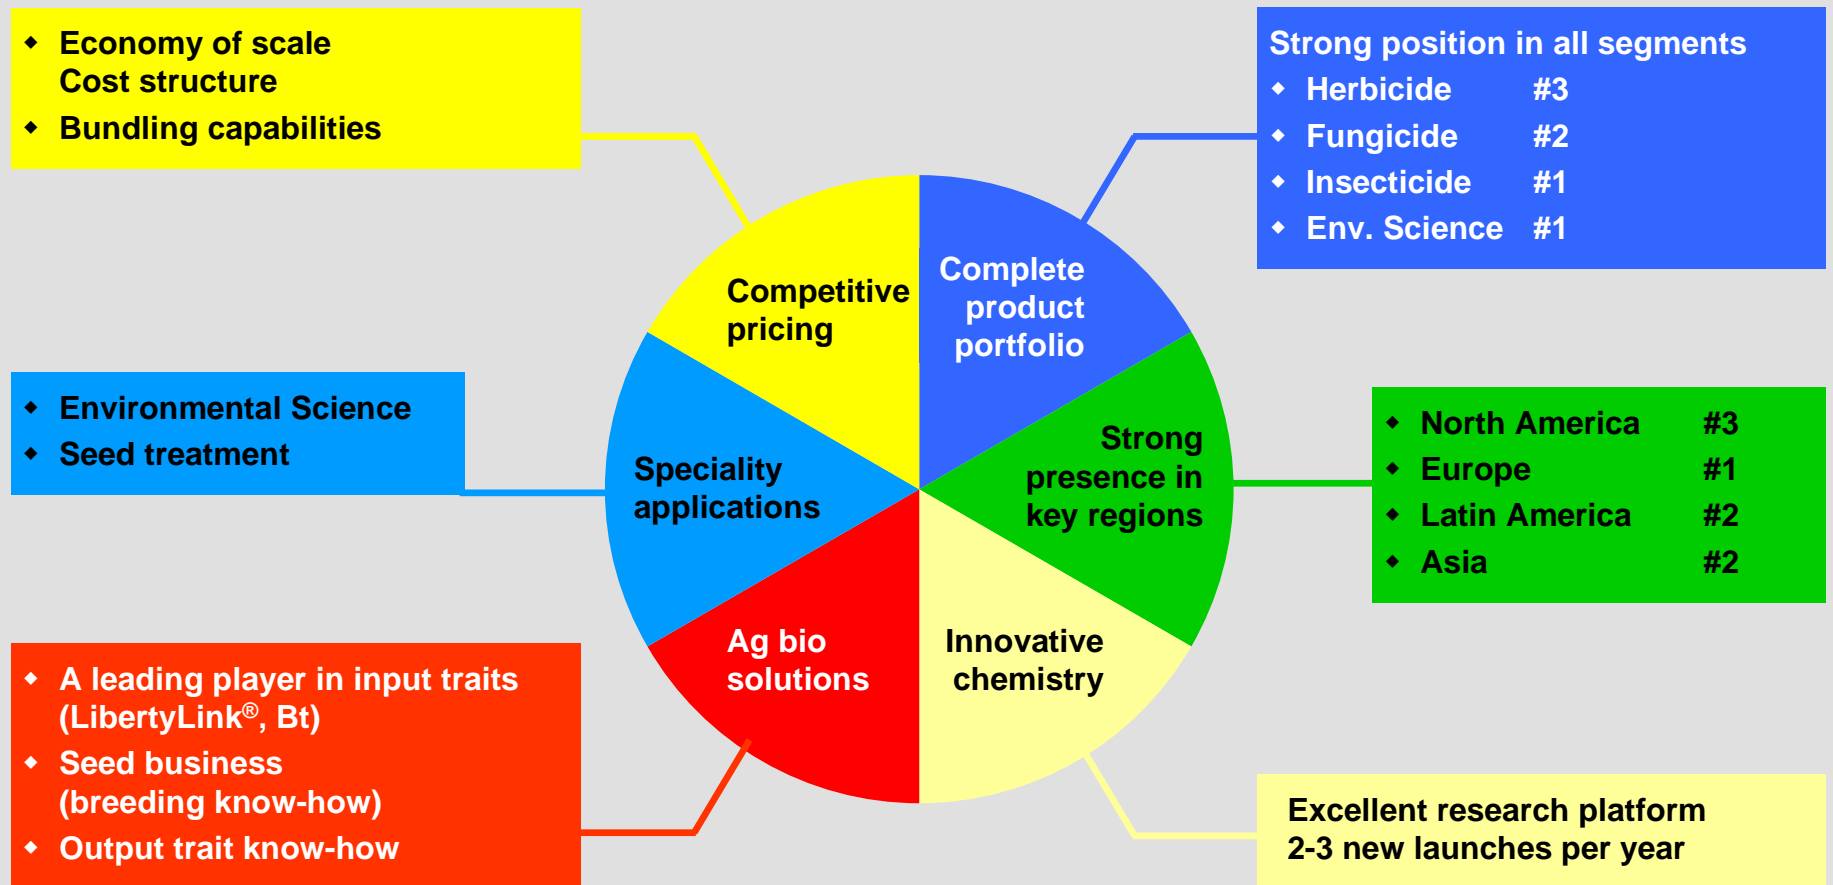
◆ Economy of scale
Cost structure
◆ Bundling capabilities

Strong position in all segments
◆ Herbicide #3
◆ Fungicide #2
◆ Insecticide #1
◆ Env. Science #1

Competitive pricing

Complete product portfolio

◆ Environmental Science
◆ Seed treatment

Speciality applications

Strong presence in key regions

◆ North America #3
◆ Europe #1
◆ Latin America #2
◆ Asia #2

Ag bio solutions

Innovative chemistry

◆ A leading player in input traits (LibertyLink®, Bt)
◆ Seed business (breeding know-how)
◆ Output trait know-how

Excellent research platform
2-3 new launches per year